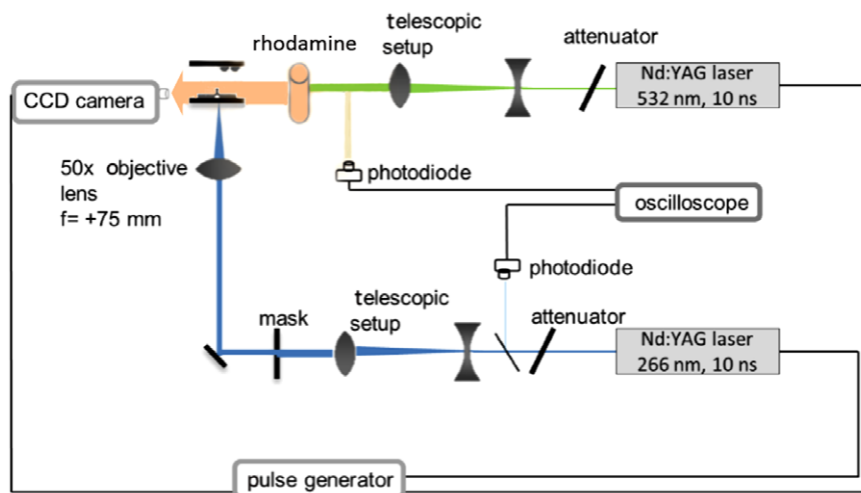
rhodamine

telescopic setup

attenuator

Nd:YAG laser 532 nm, 10 ns

CCD camera

50x objective lens f= +75 mm

photodiode

oscilloscope

photodiode

mask

telescopic setup

attenuator

Nd:YAG laser 266 nm, 10 ns

pulse generator